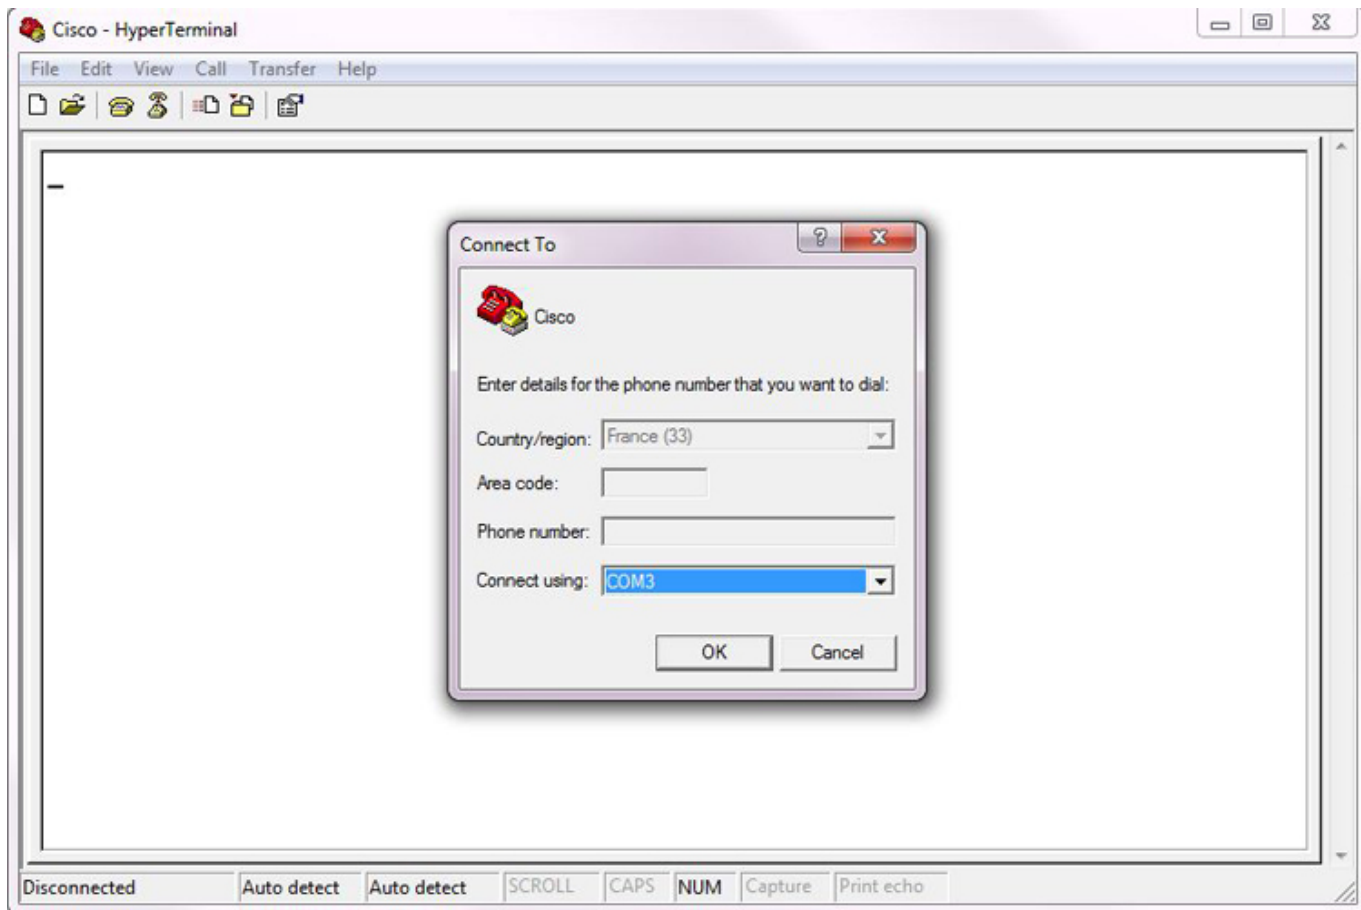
Cisco - HyperTerminal

File Edit View Call Transfer Help

Connect To

Cisco

Enter details for the phone number that you want to dial:

Country/region: France (33)

Area code:

Phone number:

Connect using: COM3

OK Cancel

Disconnected | Auto detect | Auto detect | SCROLL | CAPS | NUM | Capture | Print echo